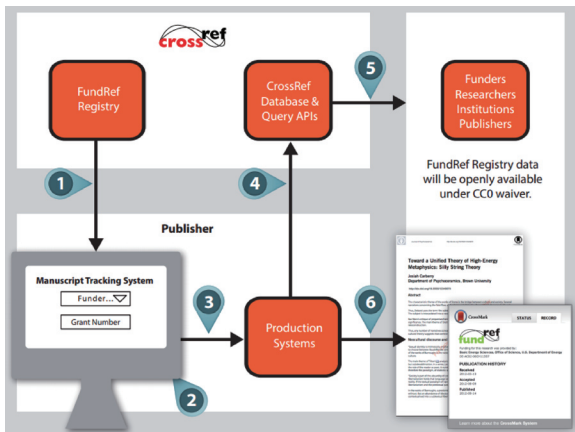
crossref

FundRef Registry

CrossRef Database & Query APIs

5

Funders
Researchers
Institutions
Publishers

FundRef Registry data will be openly available under CC0 waiver.

1

4

Publisher

Manuscript Tracking System

Funder...

Grant Number

3

Production Systems

6

2

Toward a Unified Theory of High-Energy Metaphysics: Silly String Theory

Josiah Carberry
Department of Psychoceramics, Brown University

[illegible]

CrossMark

STATUS

RECORD

fundref

PUBLICATION HISTORY

Received

Accepted

Published

Learn more about the CrossMark System